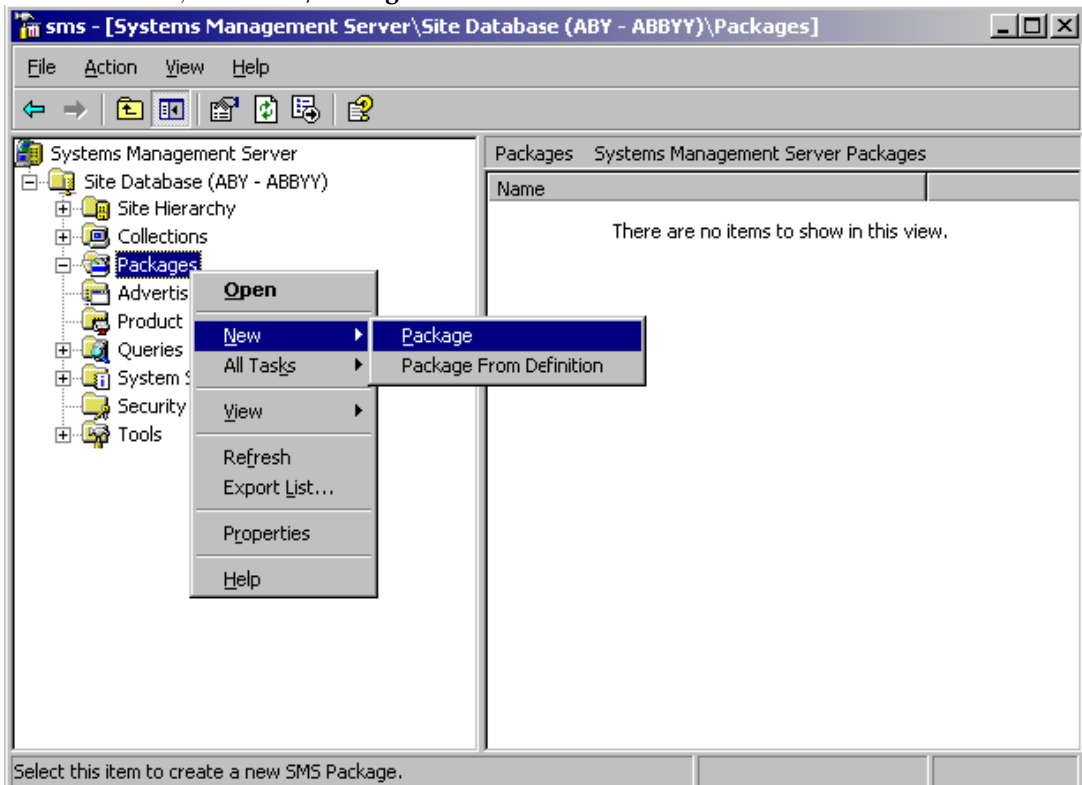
sms - [Systems Management Server\Site Database (ABY - ABBYY)\Packages]

File Action View Help

Systems Management Server
Site Database (ABY - ABBYY)
Site Hierarchy
Collections
Packages
Advertis
Product
Queries
System S
Security
Tools

Open
New
All Tasks
View
Refresh
Export List...
Properties
Help

Package
Package From Definition

Packages Systems Management Server Packages

Name

There are no items to show in this view.

Select this item to create a new SMS Package.